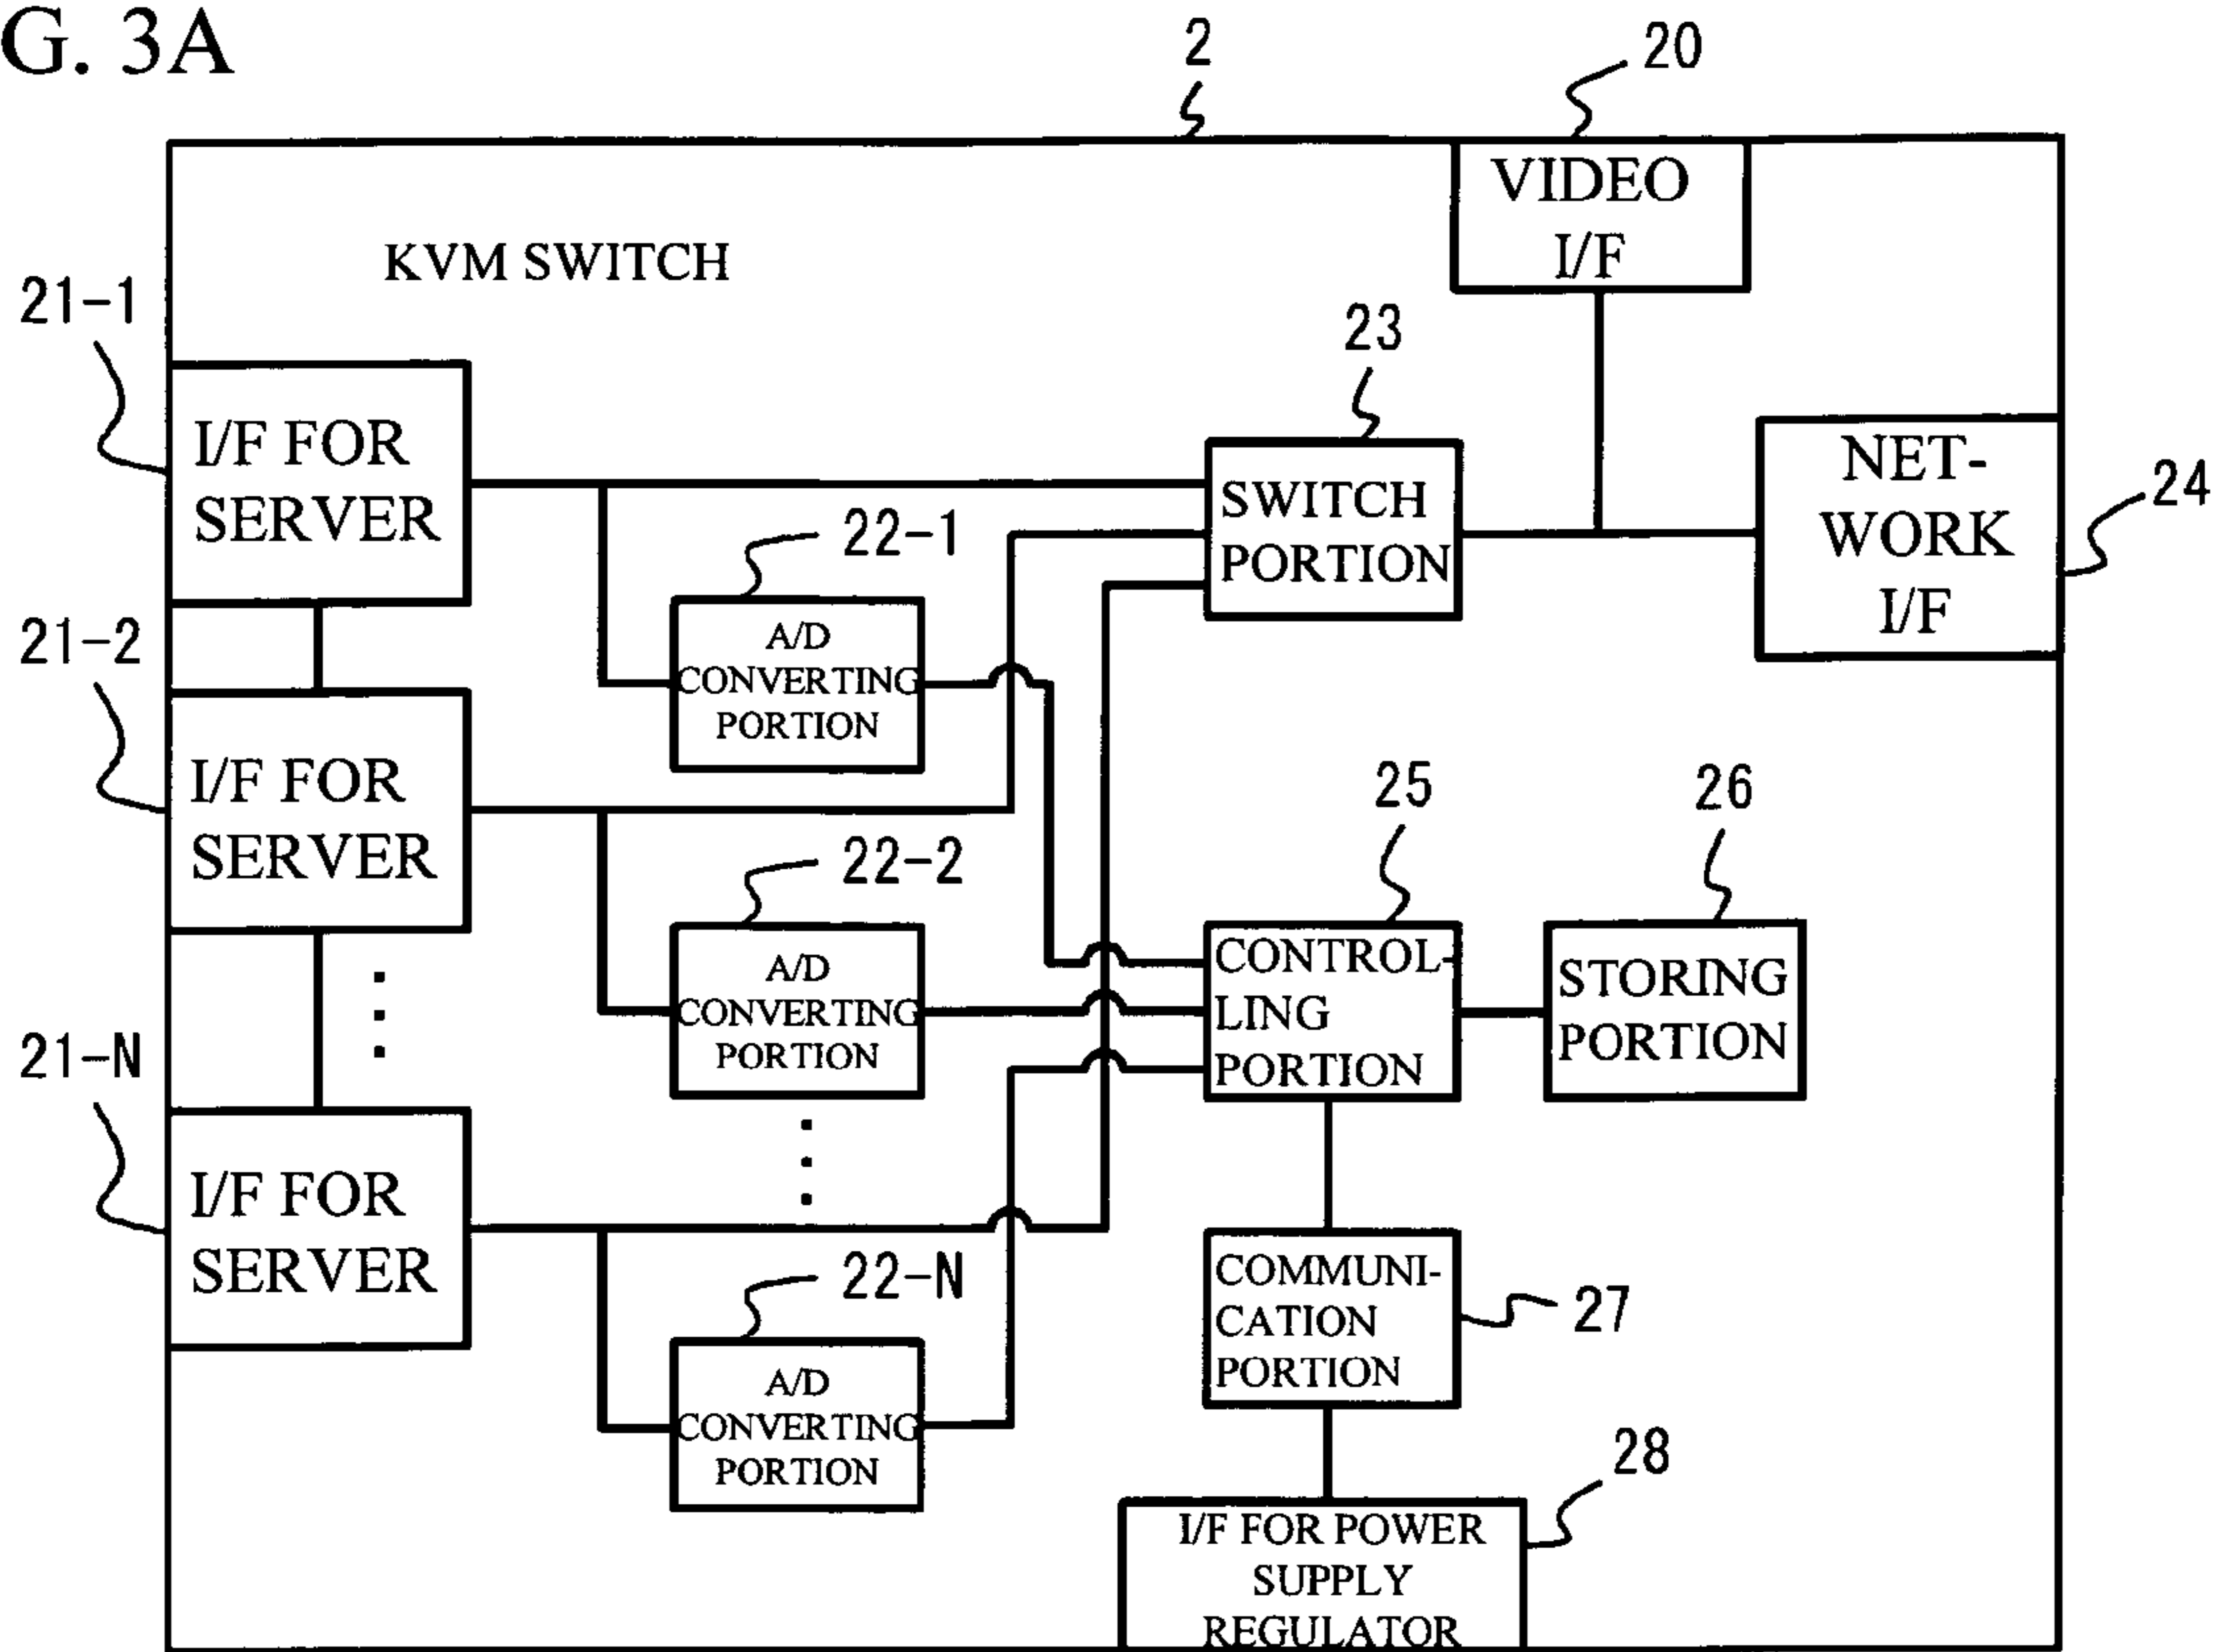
G. 3A

2

20

VIDEO I/F

KVM SWITCH

21-1

I/F FOR SERVER

23

SWITCH PORTION

NET-WORK I/F

24

22-1

A/D CONVERTING PORTION

21-2

I/F FOR SERVER

25

26

22-2

A/D CONVERTING PORTION

CONTROL-LING PORTION

STORING PORTION

21-N

I/F FOR SERVER

22-N

A/D CONVERTING PORTION

COMMUNI-CATION PORTION

27

28

I/F FOR POWER SUPPLY REGULATOR